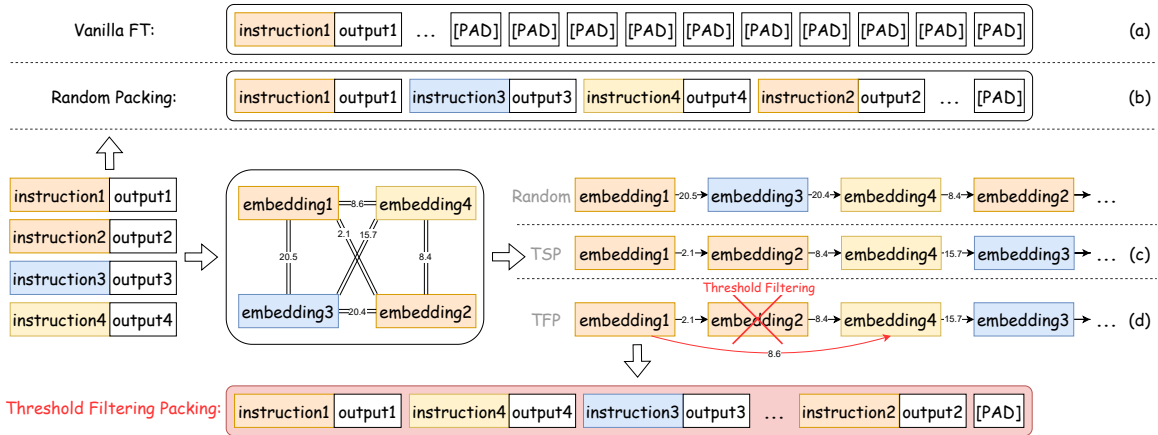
Vanilla FT: instruction1 output1 ... [PAD] [PAD] [PAD] [PAD] [PAD] [PAD] [PAD] [PAD] [PAD] [PAD] (a)

Random Packing: instruction1 output1 instruction3 output3 instruction4 output4 instruction2 output2 ... [PAD] (b)

instruction1 output1
instruction2 output2
instruction3 output3
instruction4 output4

embedding1 8.6 embedding4
20.5 2.1 15.7 8.4
embedding3 20.4 embedding2

Random embedding1 20.5 embedding3 20.4 embedding4 8.4 embedding2 ...

TSP embedding1 2.1 embedding2 8.4 embedding4 15.7 embedding3 ... (c)

Threshold Filtering

TFP embedding1 2.1 embedding2 8.4 embedding4 15.7 embedding3 ... (d)

8.6

Threshold Filtering Packing: instruction1 output1 instruction4 output4 instruction3 output3 ... instruction2 output2 [PAD]